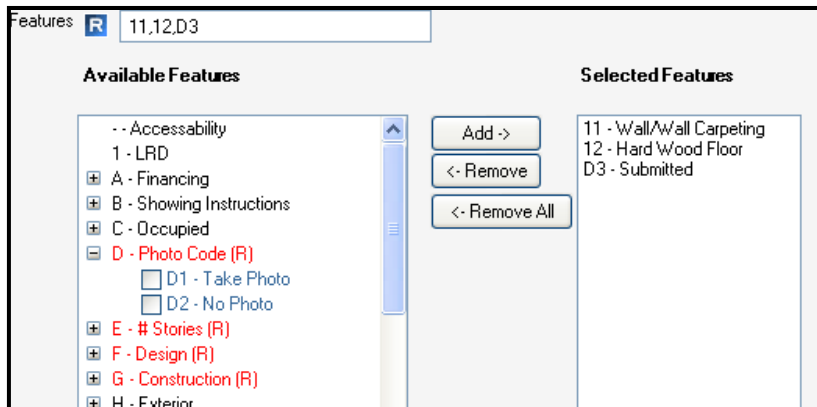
Features R 11,12,D3

Available Features

- - Accessability
1 - LRD
A - Financing
B - Showing Instructions
C - Occupied
D - Photo Code (R)
D1 - Take Photo
D2 - No Photo
E - # Stories (R)
F - Design (R)
G - Construction (R)
H - Exterior

Add ->
<- Remove
<- Remove All

Selected Features

11 - Wall/Wall Carpeting
12 - Hard Wood Floor
D3 - Submitted